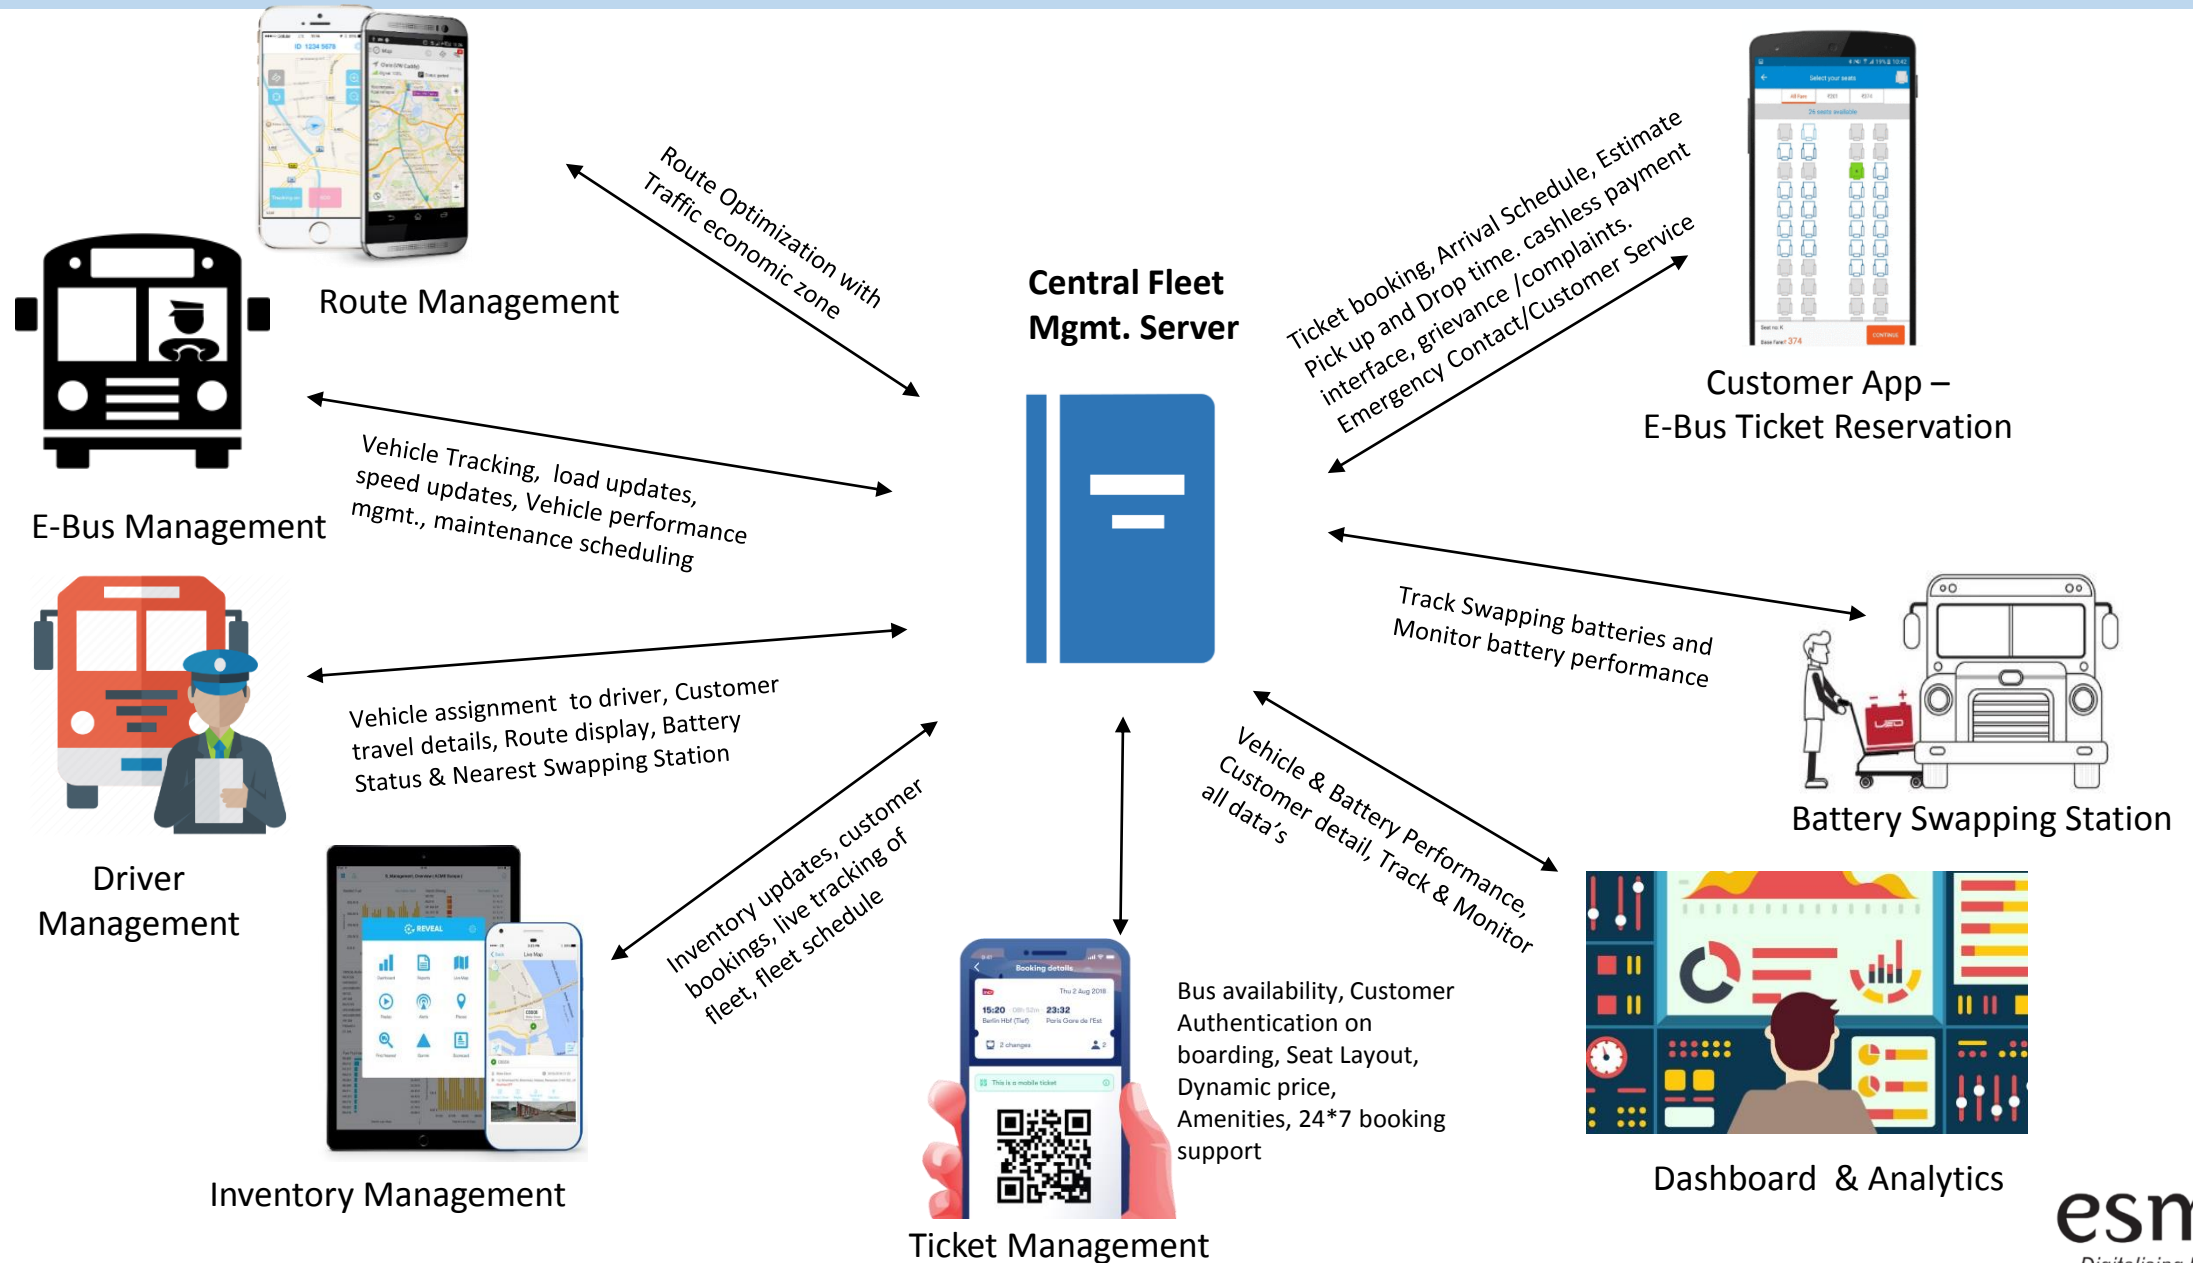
Route Management

Route Optimization with Traffic economic zone

Central Fleet Mgmt. Server

Ticket booking, Arrival Schedule, Estimate Pick up and Drop time. cashless payment interface, grievance /complaints. Emergency Contact/Customer Service

Customer App – E-Bus Ticket Reservation

E-Bus Management

Vehicle Tracking, load updates, speed updates, Vehicle performance mgmt., maintenance scheduling

Track Swapping batteries and Monitor battery performance

Battery Swapping Station

Vehicle assignment to driver, Customer travel details, Route display, Battery Status & Nearest Swapping Station

Driver Management

Inventory updates, customer bookings, live tracking of fleet, fleet schedule

Vehicle & Battery Performance, Customer detail, Track & Monitor all data's

Bus availability, Customer Authentication on boarding, Seat Layout, Dynamic price, Amenities, 24*7 booking support

Inventory Management

Ticket Management

Dashboard & Analytics

esm